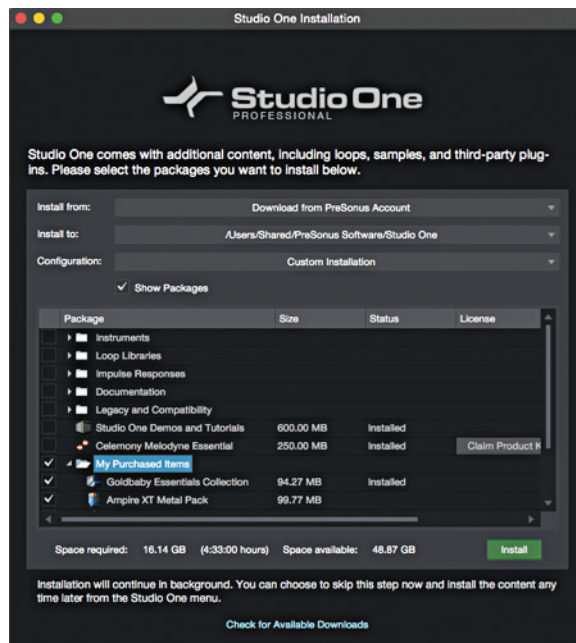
Studio One Installation

Studio One
PROFESSIONAL

Studio One comes with additional content, including loops, samples, and third-party plug-ins. Please select the packages you want to install below.

Install from: Download from PreSonus Account

Install to: /Users/Shared/PreSonus Software/Studio One

Configuration: Custom Installation

✓ Show Packages

| | Package | Size | Status | License |
|---|---|---|---|---|
| | Instruments | | | |
| | Loop Libraries | | | |
| | Impulse Responses | | | |
| | Documentation | | | |
| | Legacy and Compatibility | | | |
| | Studio One Demos and Tutorials | 600.00 MB | Installed | |
| | Celemony Melodyne Essential | 250.00 MB | Installed | Claim Product K |
| ✓ | My Purchased Items | | | |
| ✓ | Goldbaby Essentials Collection | 94.27 MB | Installed | |
| ✓ | Ampire XT Metal Pack | 99.77 MB | | |

Space required: 16.14 GB (4:33:00 hours) Space available: 48.87 GB

Install

Installation will continue in background. You can choose to skip this step now and install the content any time later from the Studio One menu.

Check for Available Downloads